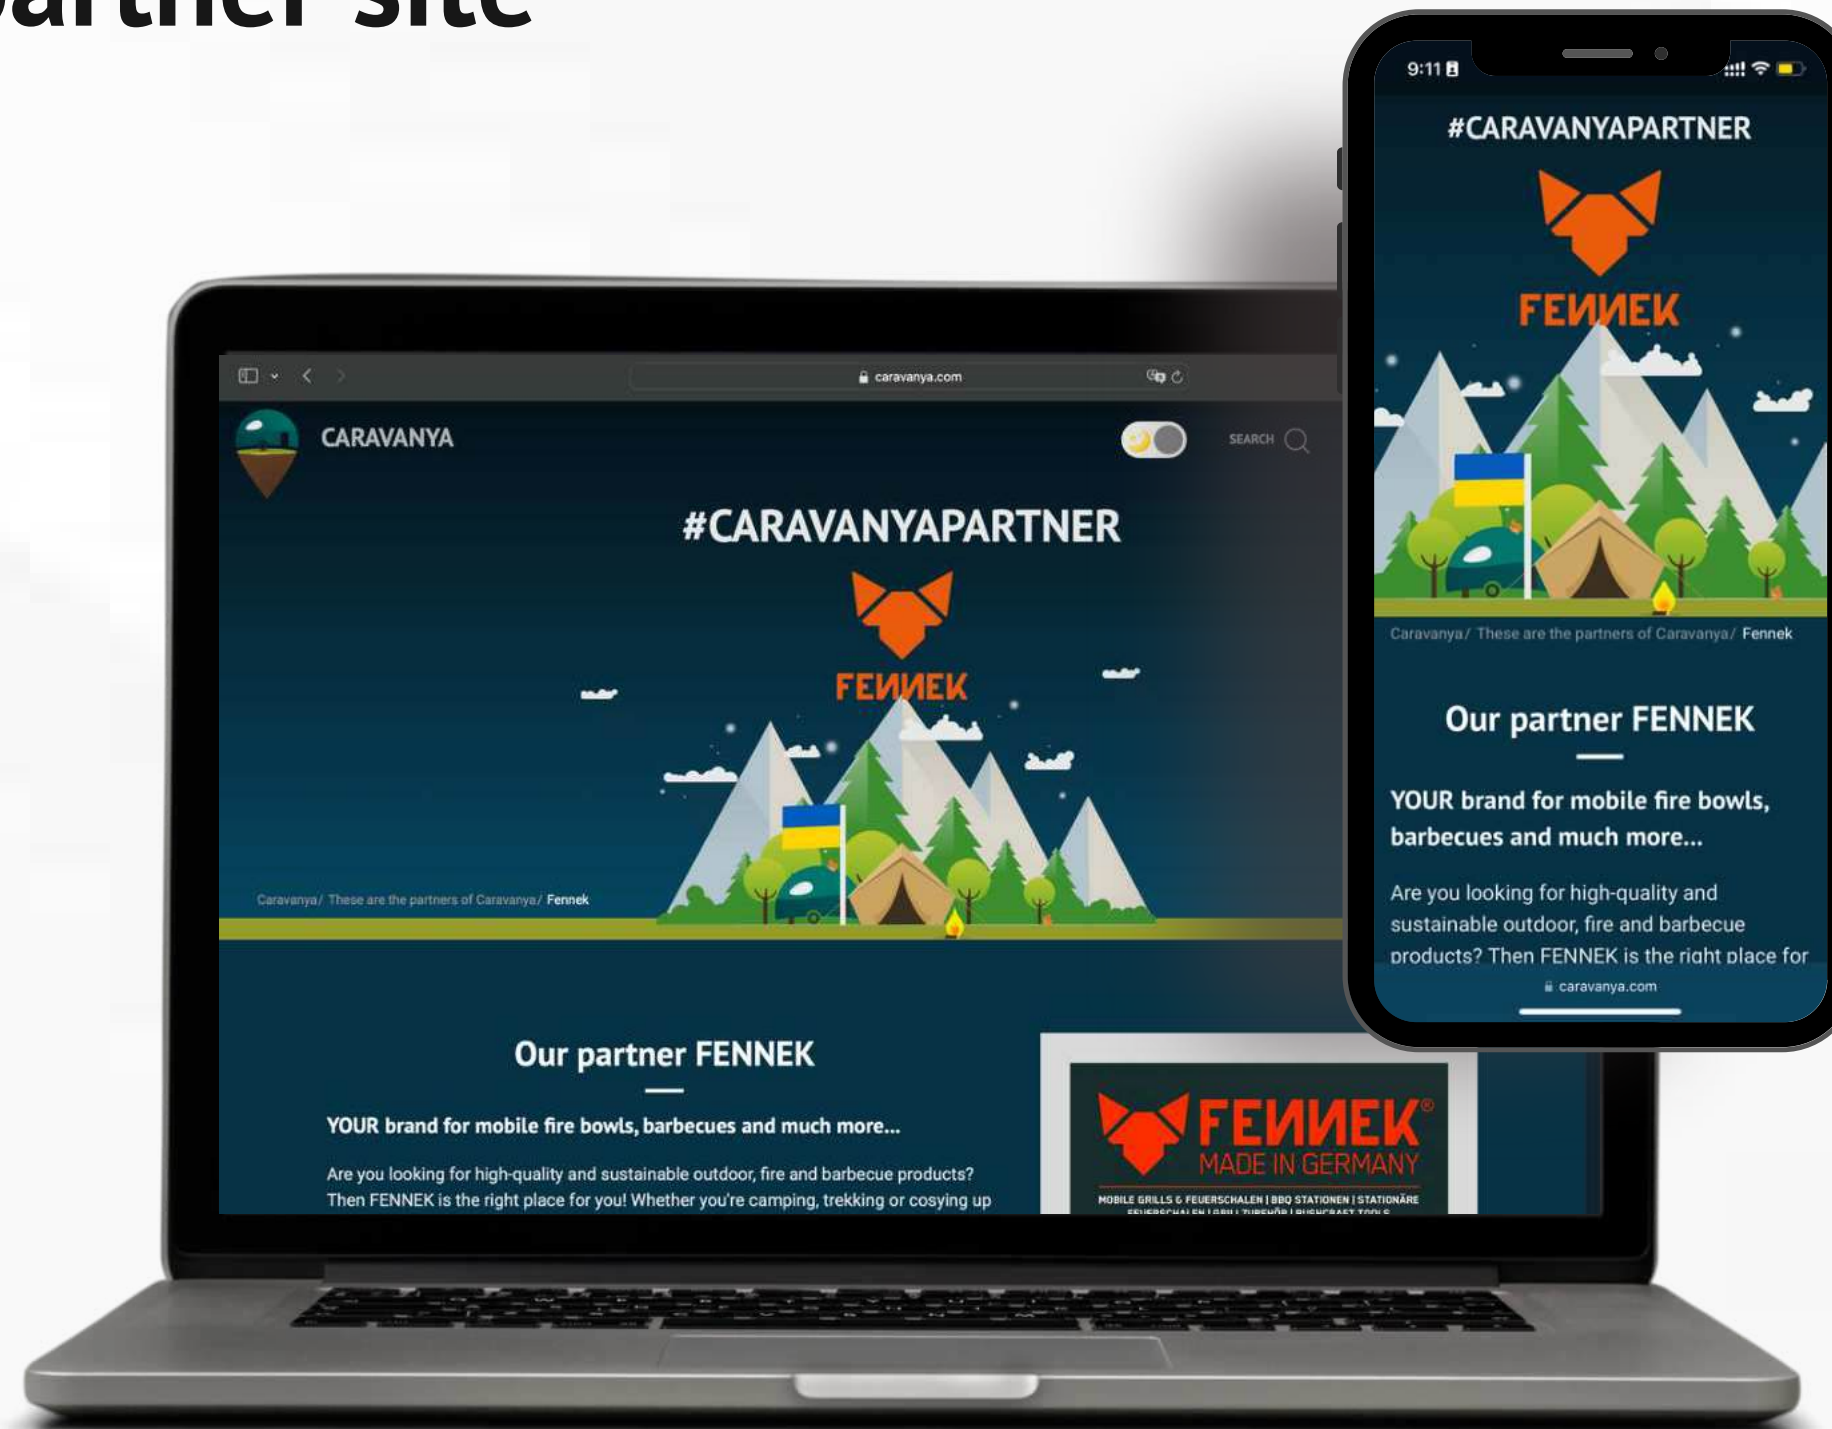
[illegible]artner site

caravanya.com

CARAVANYA

SEARCH

#CARAVANYAPARTNER

FENNEK

Caravanya/ These are the partners of Caravanya/ Fennek

Our partner FENNEK

YOUR brand for mobile fire bowls, barbecues and much more...

Are you looking for high-quality and sustainable outdoor, fire and barbecue products? Then FENNEK is the right place for you! Whether you're camping, trekking or cosying up

FENNEK®
MADE IN GERMANY
MOBILE GRILLS & FEUERSCHALEN | BBQ STATIONEN | STATIONÄRE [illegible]

9:11

#CARAVANYAPARTNER

FENNEK

Caravanya/ These are the partners of Caravanya/ Fennek

Our partner FENNEK

YOUR brand for mobile fire bowls, barbecues and much more...

Are you looking for high-quality and sustainable outdoor, fire and barbecue products? Then FENNEK is the right place for

caravanya.com